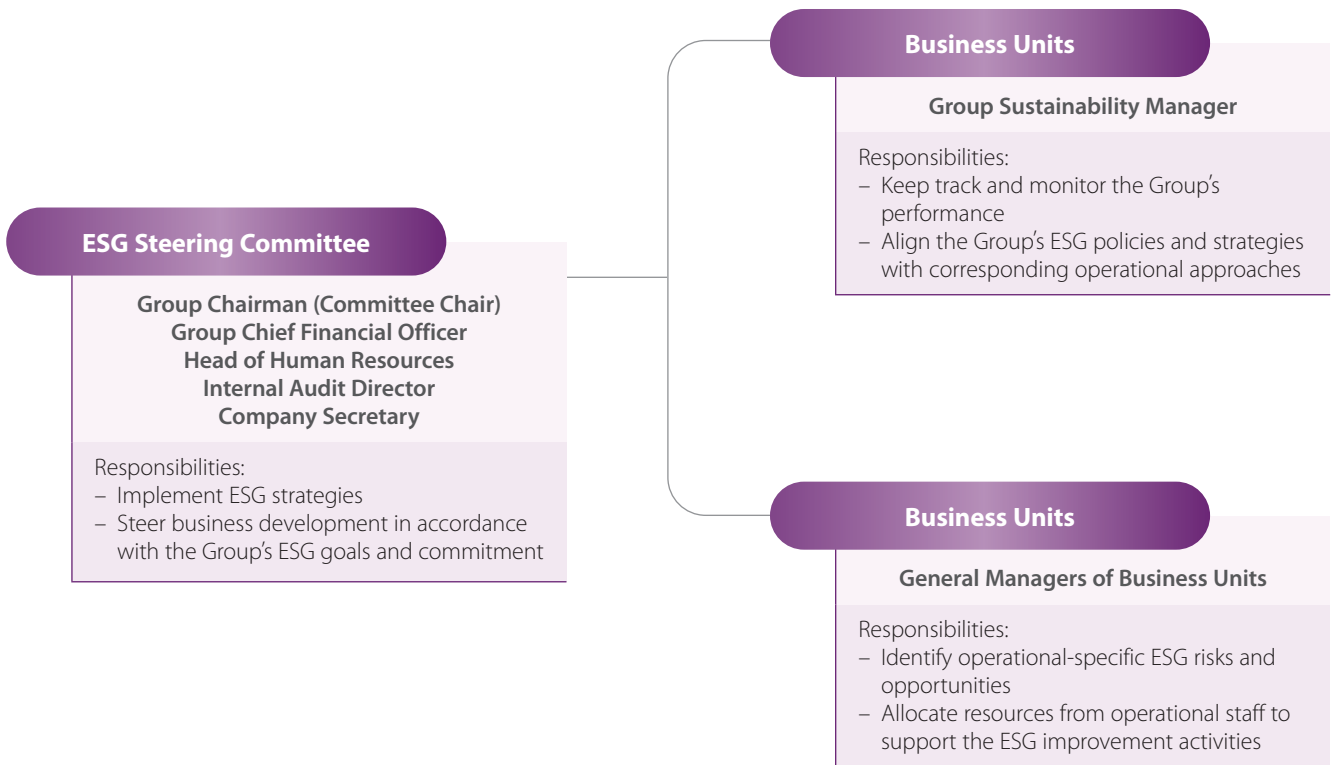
ESG Steering Committee

Group Chairman (Committee Chair)
Group Chief Financial Officer
Head of Human Resources
Internal Audit Director
Company Secretary

Responsibilities:
– Implement ESG strategies
– Steer business development in accordance with the Group's ESG goals and commitment

Business Units

Group Sustainability Manager

Responsibilities:
– Keep track and monitor the Group's performance
– Align the Group's ESG policies and strategies with corresponding operational approaches

Business Units

General Managers of Business Units

Responsibilities:
– Identify operational-specific ESG risks and opportunities
– Allocate resources from operational staff to support the ESG improvement activities